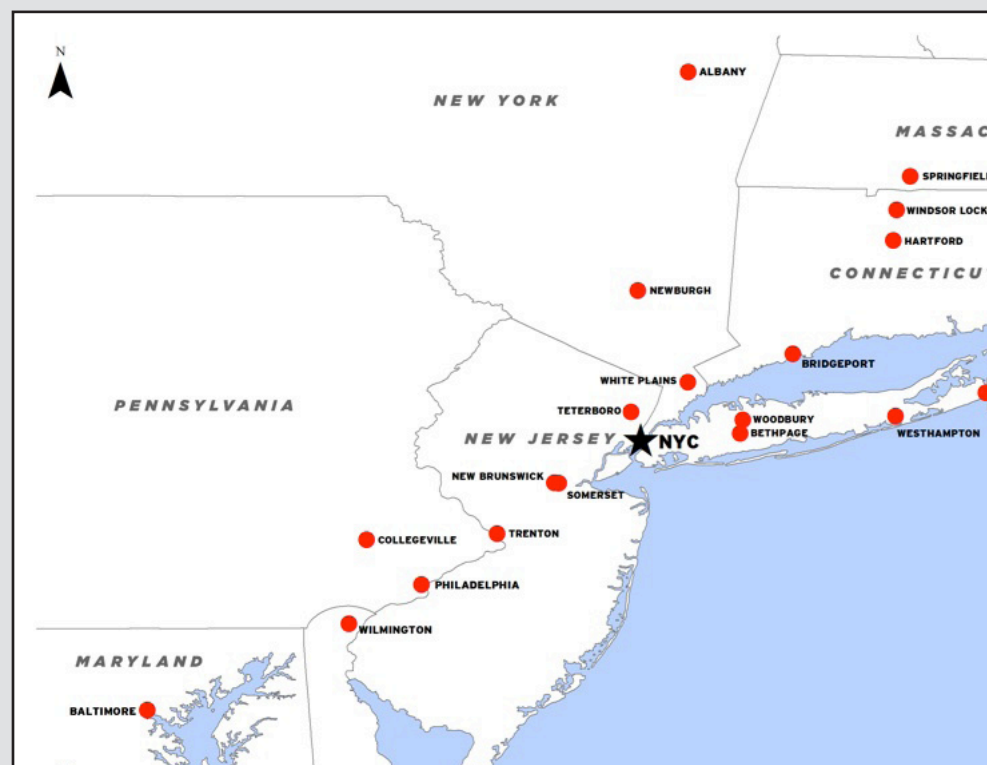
N

NEW YORK

ALBANY

MASSAC

SPRINGFIEL

WINDSOR LOCK

HARTFORD

CONNECTICU

NEWBURGH

PENNSYLVANIA

BRIDGEPORT

WHITE PLAINS

TETERBORO

WOODBURY

BETHPAGE

WESTHAMPTON

NEW JERSEY

NYC

NEW BRUNSWICK

SOMERSET

TRENTON

COLLEGEVILLE

PHILADELPHIA

WILMINGTON

MARYLAND

BALTIMORE